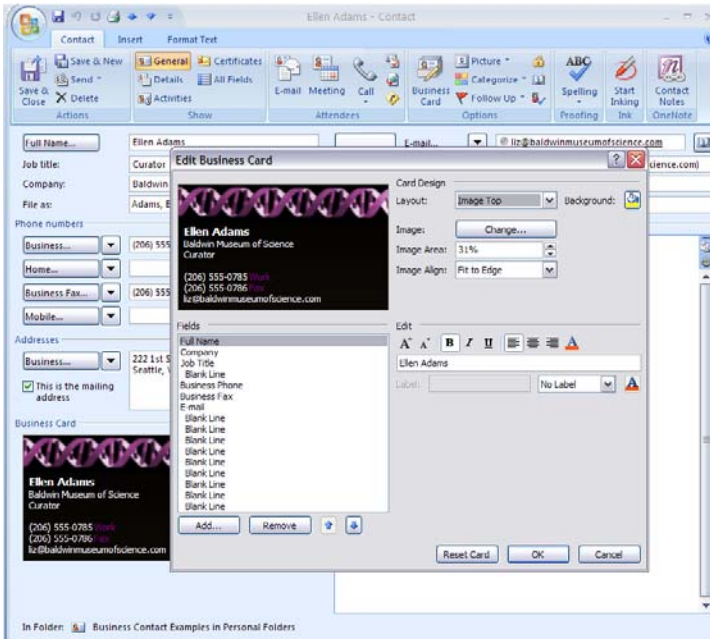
Ellen Adams - Contact

Contact Insert Format Text

Save & Close Save & New Send Delete Actions General Details Activities Certificates All Fields Show E-mail Meeting Call Attendees Business Card Picture Categorize Follow Up Options ABC Spelling Proofing Start Inking Ink Contact Notes OneNote

Full Name... Ellen Adams
Job title: Curator
Company: Baldwin
File as: Adams, E
Phone numbers
Business... (206) 555
Home...
Business Fax... (206) 555
Mobile...
Addresses
Business... 222 1st S Seattle, W
This is the mailing address
Business Card

Ellen Adams
Baldwin Museum of Science
Curator
(206) 555-0785 Work
(206) 555-0786 Fax
liz@baldwinmuseumofscience.com

E-mail... liz@baldwinmuseumofscience.com
cience.com)

Edit Business Card

Ellen Adams
Baldwin Museum of Science
Curator
(206) 555-0785 Work
(206) 555-0786 Fax
liz@baldwinmuseumofscience.com

Card Design
Layout: Image Top
Background:
Image: Change...
Image Area: 31%
Image Align: Fit to Edge

Fields
Full Name
Company
Job Title
Blank Line
Business Phone
Business Fax
E-mail
Blank Line
Blank Line
Blank Line
Blank Line
Blank Line
Blank Line
Blank Line
Blank Line
Blank Line
Blank Line

Add... Remove

Edit
B I U
Ellen Adams
Label: No Label

Reset Card OK Cancel

In Folder: Business Contact Examples in Personal Folders